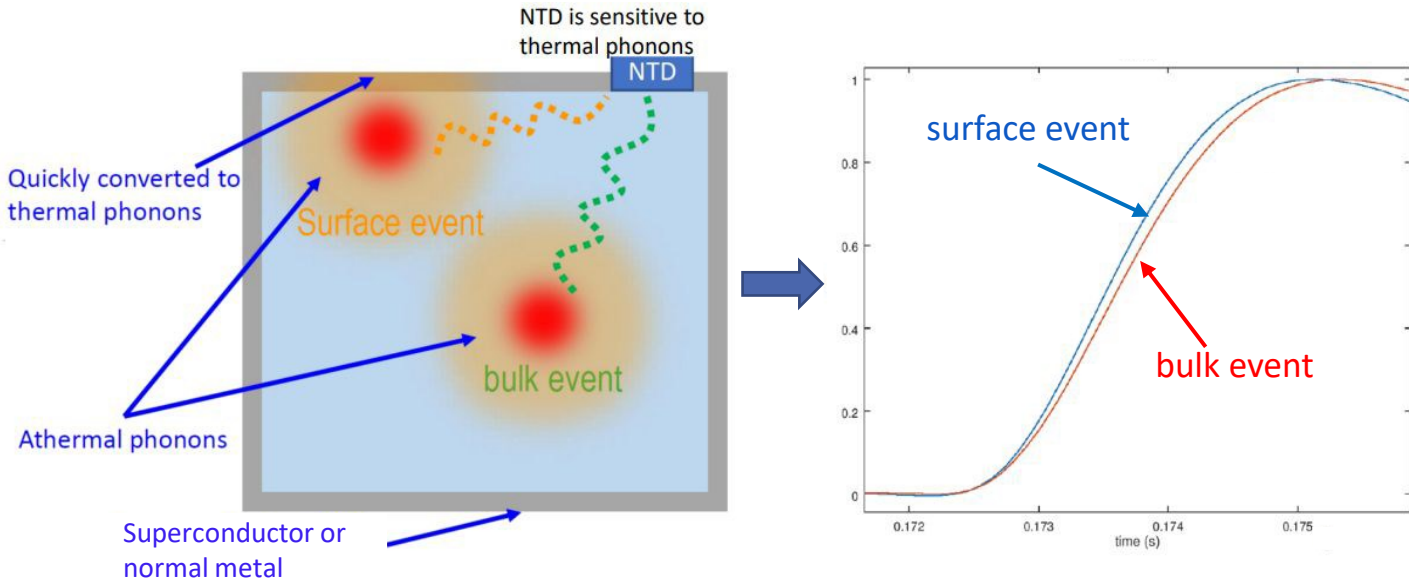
NTD is sensitive to thermal phonons

NTD

Quickly converted to thermal phonons

Surface event

bulk event

Athermal phonons

Superconductor or normal metal

surface event

bulk event

1

0.8

0.6

0.4

0.2

0

0.172

0.173

0.174

0.175

time (s)